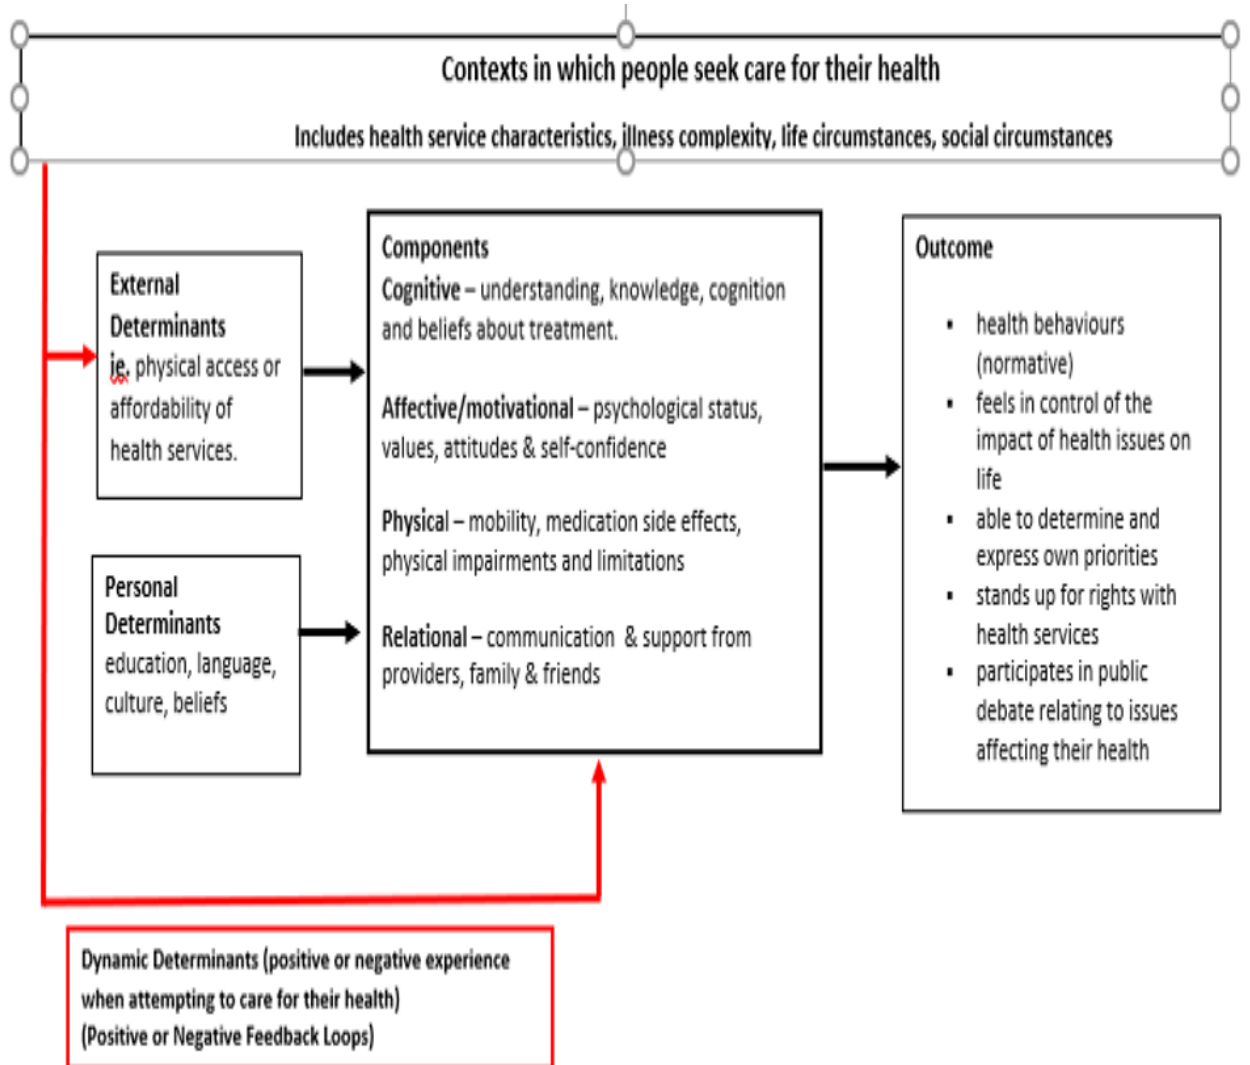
Contexts in which people seek care for their health

Includes health service characteristics, illness complexity, life circumstances, social circumstances

External Determinants ie. physical access or affordability of health services.

Personal Determinants education, language, culture, beliefs

Components

Cognitive – understanding, knowledge, cognition and beliefs about treatment.

Affective/motivational – psychological status, values, attitudes & self-confidence

Physical – mobility, medication side effects, physical impairments and limitations

Relational – communication & support from providers, family & friends

Outcome

- health behaviours (normative)
- feels in control of the impact of health issues on life
- able to determine and express own priorities
- stands up for rights with health services
- participates in public debate relating to issues affecting their health

Dynamic Determinants (positive or negative experience when attempting to care for their health)
(Positive or Negative Feedback Loops)